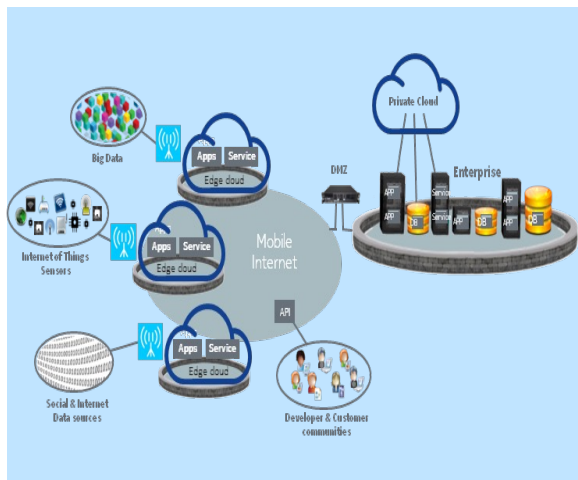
Private Cloud

Big Data

Apps Service

Edge cloud

DMZ

Enterprise

APP APP Service Service DB DB APP APP DB

Internet of Things Sensors

Apps Service

Edge cloud

Mobile Internet

API

Apps Service

Edge cloud

Social & Internet Data sources

Developer & Customer communities